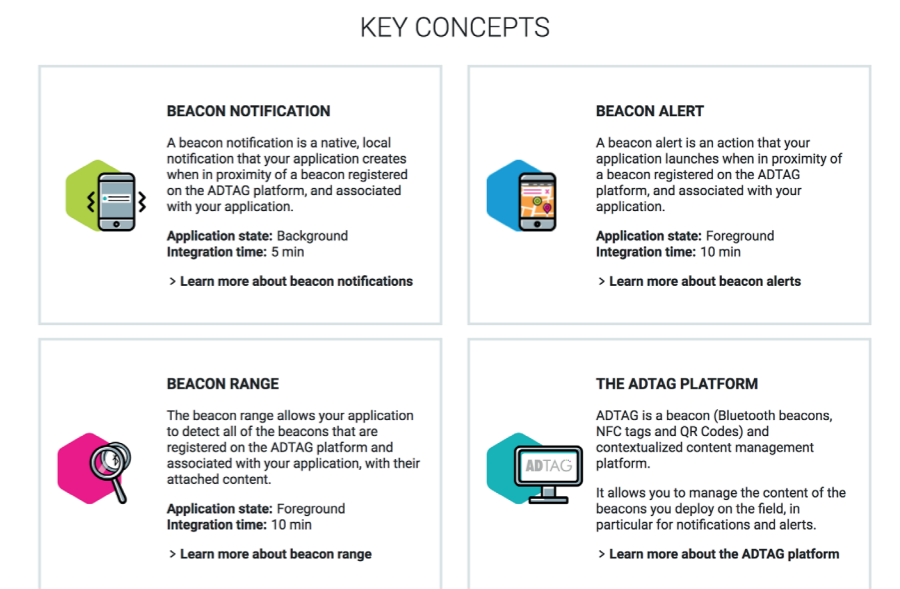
KEY CONCEPTS

BEACON NOTIFICATION

A beacon notification is a native, local notification that your application creates when in proximity of a beacon registered on the ADTAG platform, and associated with your application.

**Application state:** Background
**Integration time:** 5 min

> Learn more about beacon notifications

BEACON ALERT

A beacon alert is an action that your application launches when in proximity of a beacon registered on the ADTAG platform, and associated with your application.

**Application state:** Foreground
**Integration time:** 10 min

> Learn more about beacon alerts

BEACON RANGE

The beacon range allows your application to detect all of the beacons that are registered on the ADTAG platform and associated with your application, with their attached content.

**Application state:** Foreground
**Integration time:** 10 min

> Learn more about beacon range

THE ADTAG PLATFORM

ADTAG

ADTAG is a beacon (Bluetooth beacons, NFC tags and QR Codes) and contextualized content management platform.

It allows you to manage the content of the beacons you deploy on the field, in particular for notifications and alerts.

> Learn more about the ADTAG platform